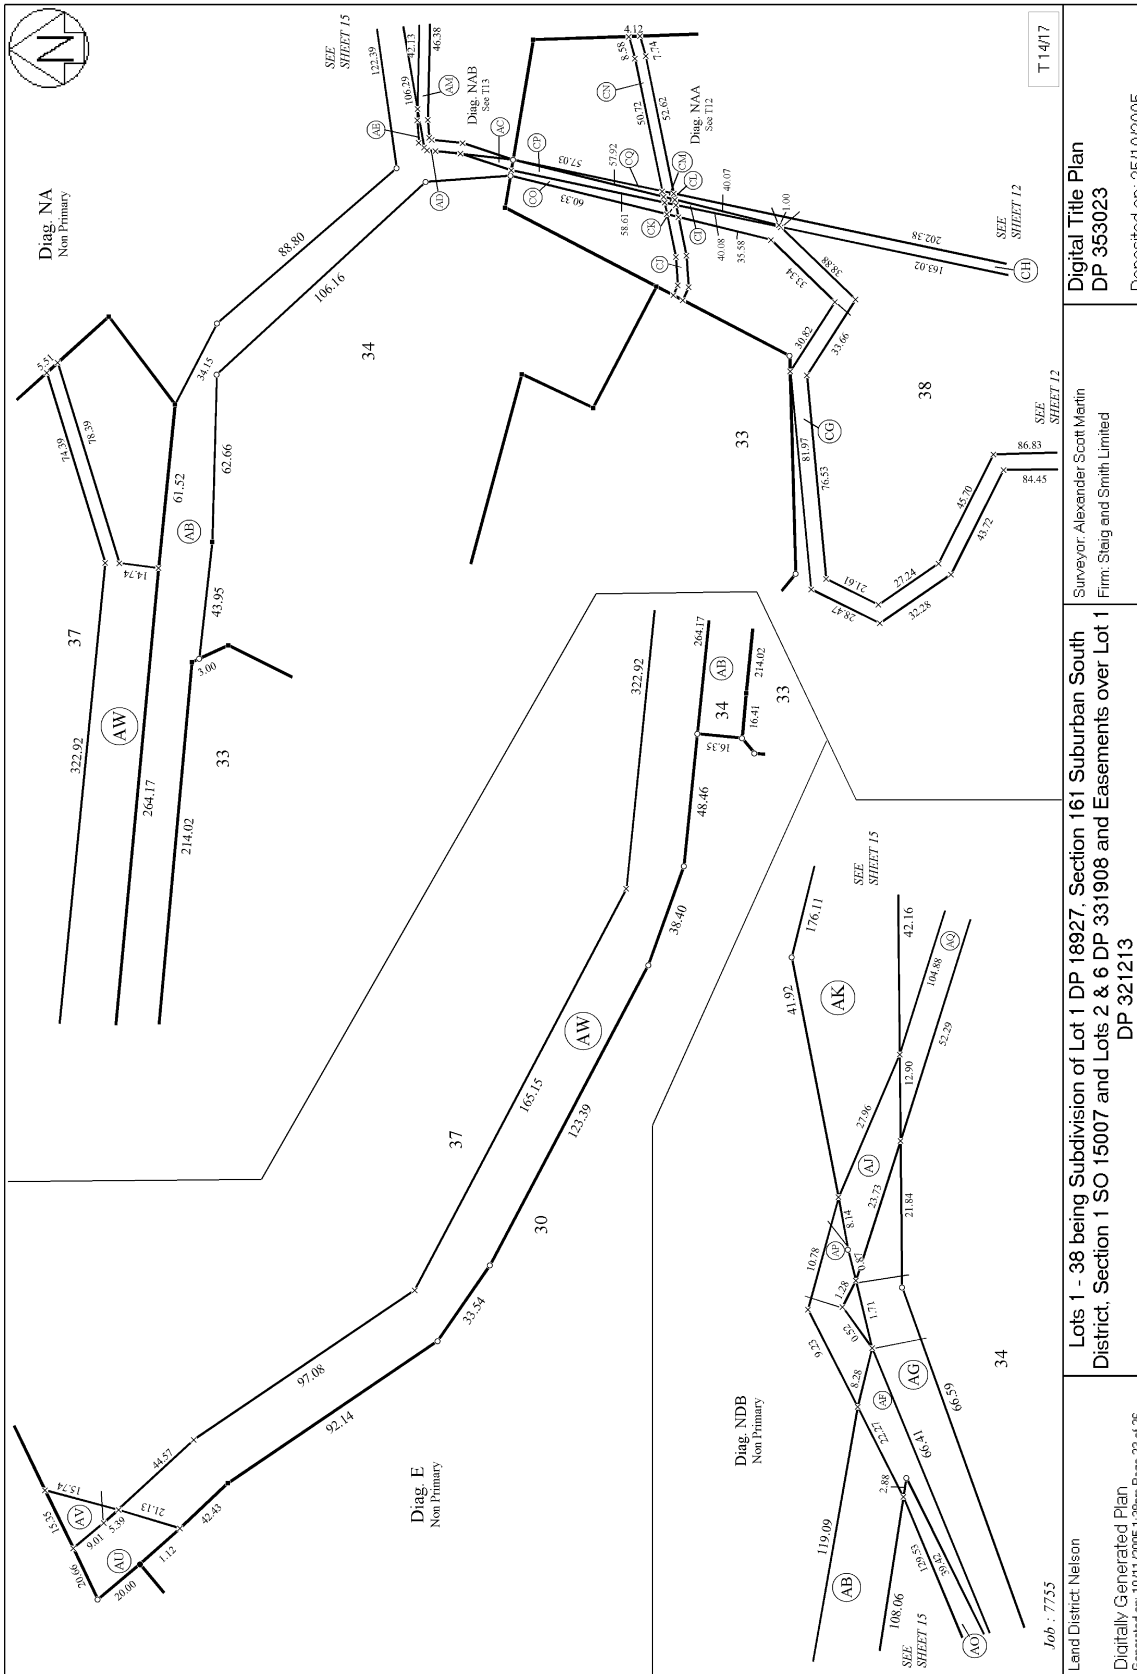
Lots 1 - 38 being Subdivision of Lot 1 DP 18927, Section 161 Suburban South District, Section 1 SO 15007 and Lots 2 & 6 DP 331908 and Easements over Lot 1 DP 321213

Land District: Nelson

Digitally Generated Plan
Generated on: 10/11/2005 1:28pm Page 22 of 25

Surveyor: Alexander Scott Martin
Firm: Staig and Smith Limited

Digital Title Plan
DP 353023

Deposited on: 25/10/2005

T 14/17

Job : 7755

Diag. NA
Non Primary

Diag. NAB
See T13

Diag. NAA
See T12

Diag. E
Non Primary

Diag. NDB
Non Primary

SEE SHEET 15

SEE SHEET 12

SEE SHEET 12

SEE SHEET 15

SEE SHEET 15

37
34
33
38
33
34
33
37
30
34

AW
AB
AE
AM
AC
AD
CP
CQ
CO
CN
CM
CL
CK
CJ
CI
CH
CG
AB
AW
AV
AU
AK
AJ
AP
AF
AG
AQ
AB
AO

122.39
12.13
46.38
106.29
4.12
8.58
7.74
50.72
52.62
57.92
57.03
60.33
58.61
40.07
40.08
35.58
1.00
202.38
163.02
33.34
38.88
30.82
33.66
81.97
76.53
86.83
84.45
45.70
43.72
27.24
32.28
21.61
28.47
88.80
106.16
34.15
62.66
5.51
74.39
78.39
14.74
61.52
43.95
3.00
322.92
264.17
214.02
322.92
264.17
214.02
16.41
16.35
48.46
165.15
123.39
38.40
97.08
92.14
33.54
44.57
42.43
15.74
15.35
9.01
5.39
21.13
20.66
20.00
1.12
176.11
41.92
42.16
104.88
52.29
27.96
23.73
12.90
21.84
10.78
8.14
0.81
1.28
1.71
0.52
9.23
8.28
22.27
66.41
66.59
119.09
2.88
108.06
129.53
39.42